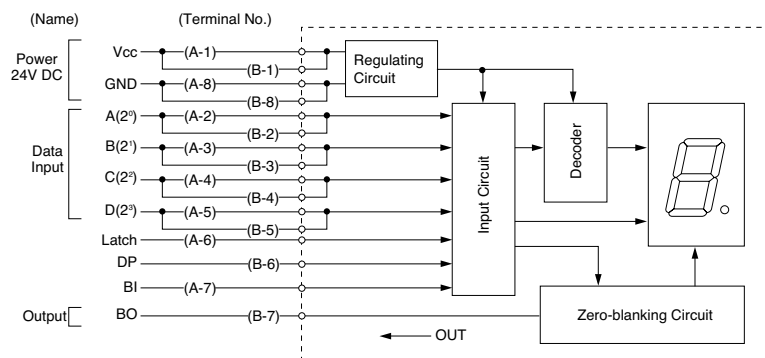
(Name)
(Terminal No.)

Power 24V DC
Vcc
(A-1)
(B-1)
GND
(A-8)
(B-8)
Regulating Circuit

Data Input
A($2^0$)
(A-2)
(B-2)
B($2^1$)
(A-3)
(B-3)
C($2^2$)
(A-4)
(B-4)
D($2^3$)
(A-5)
(B-5)
Latch
(A-6)
DP
(B-6)
BI
(A-7)

Input Circuit
Decoder

Output
BO
(B-7)
OUT
Zero-blanking Circuit